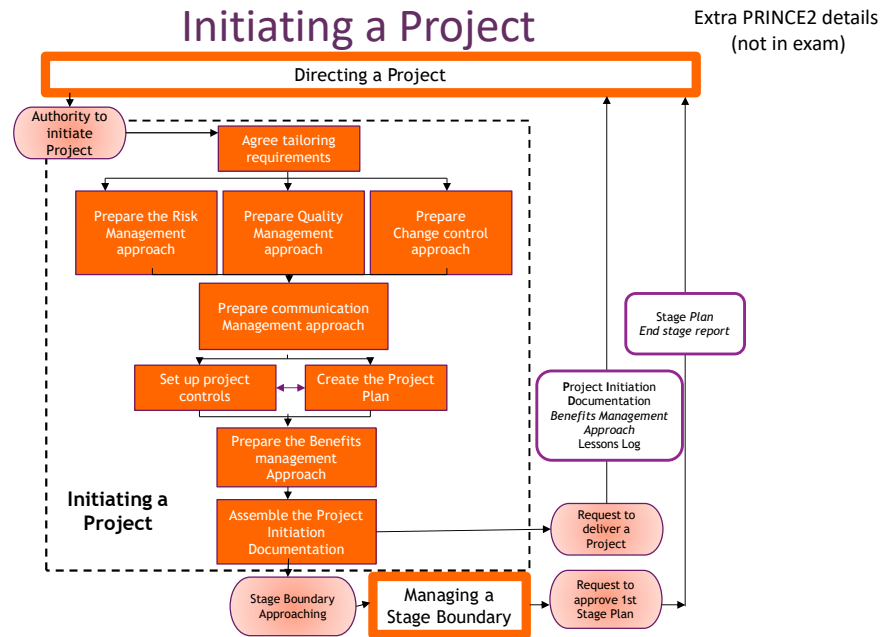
Initiating a Project

Extra PRINCE2 details (not in exam)

Directing a Project

Authority to initiate Project

Agree tailoring requirements

Prepare the Risk Management approach

Prepare Quality Management approach

Prepare Change control approach

Prepare communication Management approach

Set up project controls

Create the Project Plan

Prepare the Benefits management Approach

Assemble the Project Initiation Documentation

Initiating a Project

Stage Plan
End stage report

Project Initiation Documentation
Benefits Management Approach
Lessons Log

Request to deliver a Project

Stage Boundary Approaching

Managing a Stage Boundary

Request to approve 1st Stage Plan